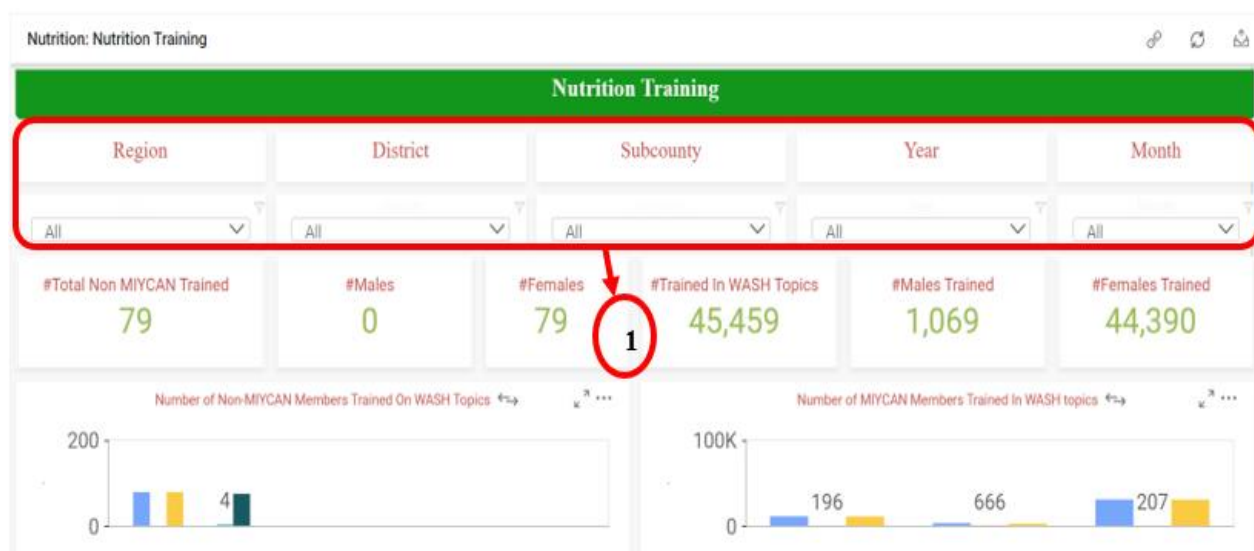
Nutrition: Nutrition Training

Nutrition Training

Region

District

Subcounty

Year

Month

All

All

All

All

All

#Total Non MIYCAN Trained
79

#Males
0

#Females
79

1

#Trained In WASH Topics
45,459

#Males Trained
1,069

#Females Trained
44,390

Number of Non-MIYCAN Members Trained On WASH Topics

200
0
4

Number of MIYCAN Members Trained In WASH topics

100K
0
196
666
207